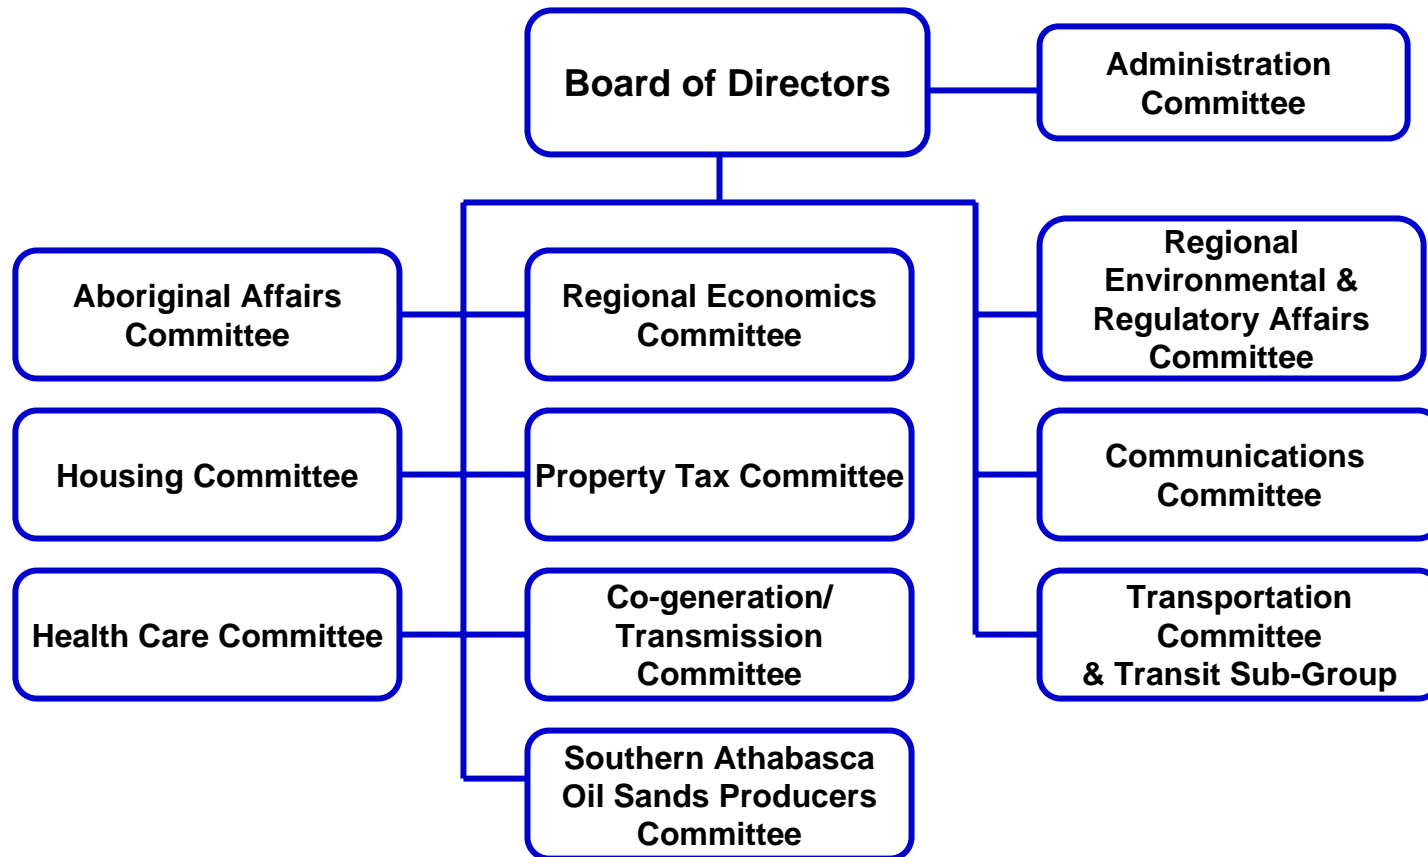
Board of Directors

Administration Committee

Aboriginal Affairs Committee

Regional Economics Committee

Regional Environmental & Regulatory Affairs Committee

Housing Committee

Property Tax Committee

Communications Committee

Health Care Committee

Co-generation/ Transmission Committee

Transportation Committee & Transit Sub-Group

Southern Athabasca Oil Sands Producers Committee